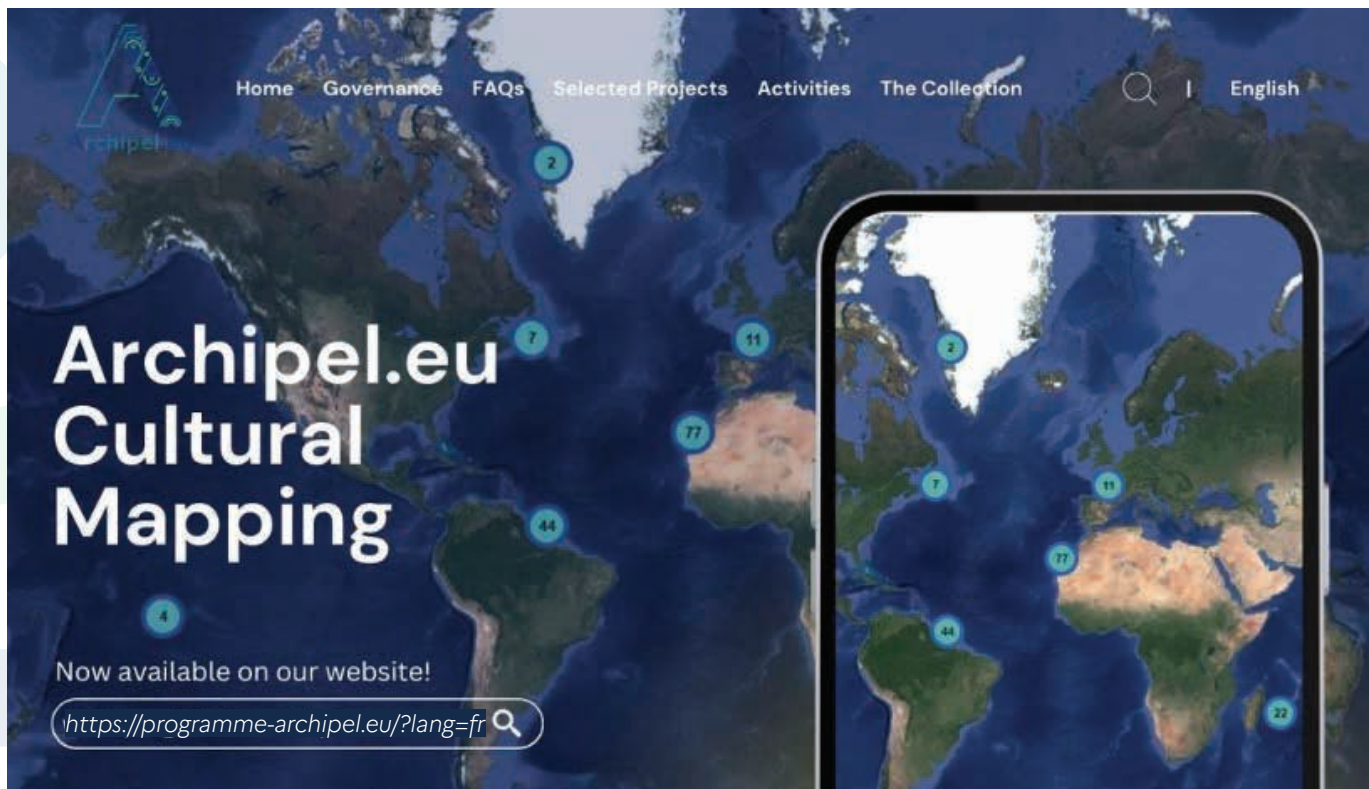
Archipel

Home Governance FAQs Selected Projects Activities The Collection | English

2

7

11

77

44

4

Archipel.eu Cultural Mapping

Now available on our website!

https://programme-archipel.eu/?lang=fr

2

7

11

77

44

22